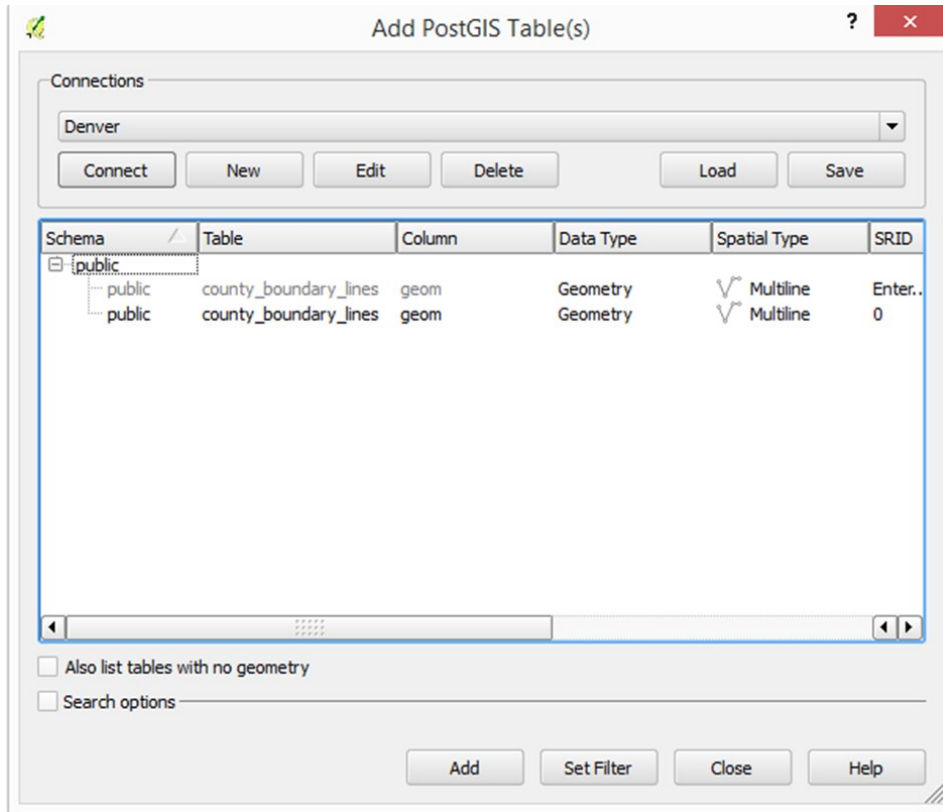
Add PostGIS Table(s)

?

Connections

Denver

Connect New Edit Delete Load Save

| Schema | Table | Column | Data Type | Spatial Type | SRID |
|---|---|---|---|---|---|
| public | | | | | |
| public | county_boundary_lines | geom | Geometry | Multiline | Enter.. |
| public | county_boundary_lines | geom | Geometry | Multiline | 0 |

Also list tables with no geometry

Search options

Add Set Filter Close Help